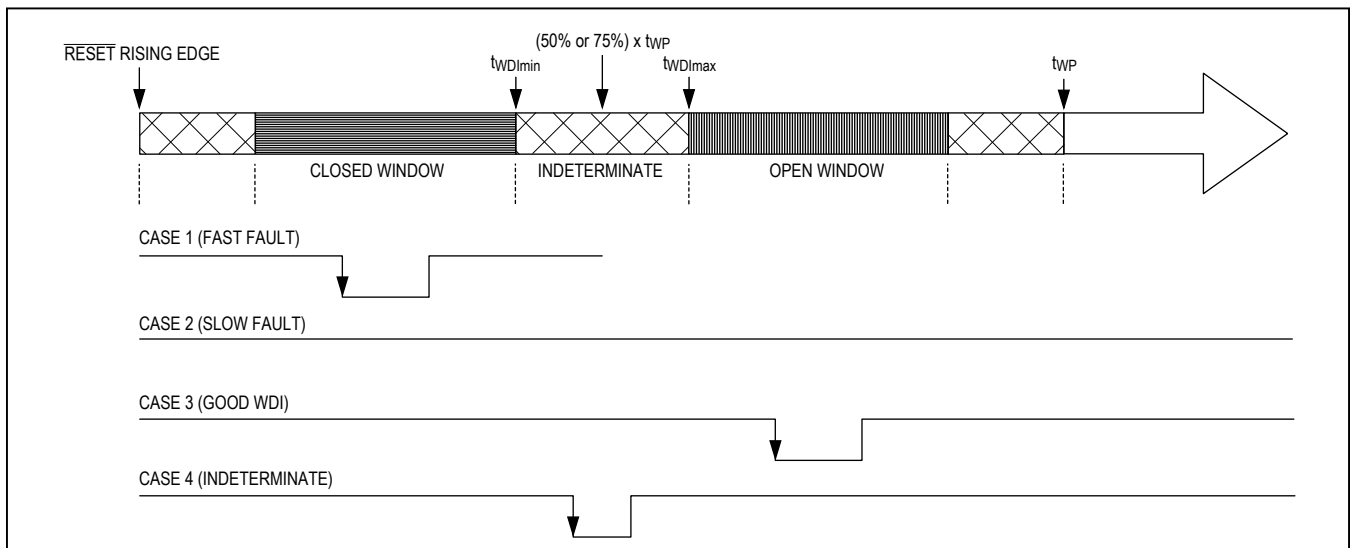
$\overline{\text{RESET}}$ RISING EDGE

$t_{WDImin}$

(50% or 75%) x $t_{WP}$

$t_{WDImax}$

$t_{WP}$

CLOSED WINDOW

INDETERMINATE

OPEN WINDOW

CASE 1 (FAST FAULT)

CASE 2 (SLOW FAULT)

CASE 3 (GOOD WDI)

CASE 4 (INDETERMINATE)